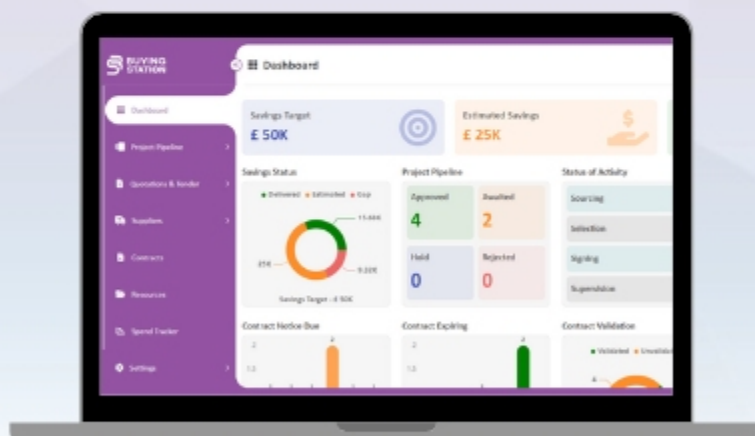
BUYING STATION

Dashboard

Dashboard
Project Pipeline
Quotations & Tender
Suppliers
Contracts
Resources
Spend Tracker
Settings

Savings Target
£ 50K

Estimated Savings
£ 25K

Savings Status
Delivered Estimated Gap
11.66K
25K
9.22K
Savings Target : £ 50K

Project Pipeline
Approved
4
Doubted
2
Hold
0
Rejected
0

Status of Activity
Sourcing
Selection
Signing
Supervision

Contract Notice Due
2
1.5
2

Contract Expiring
2
1.5

Contract Validation
Validated Unvalidated
4